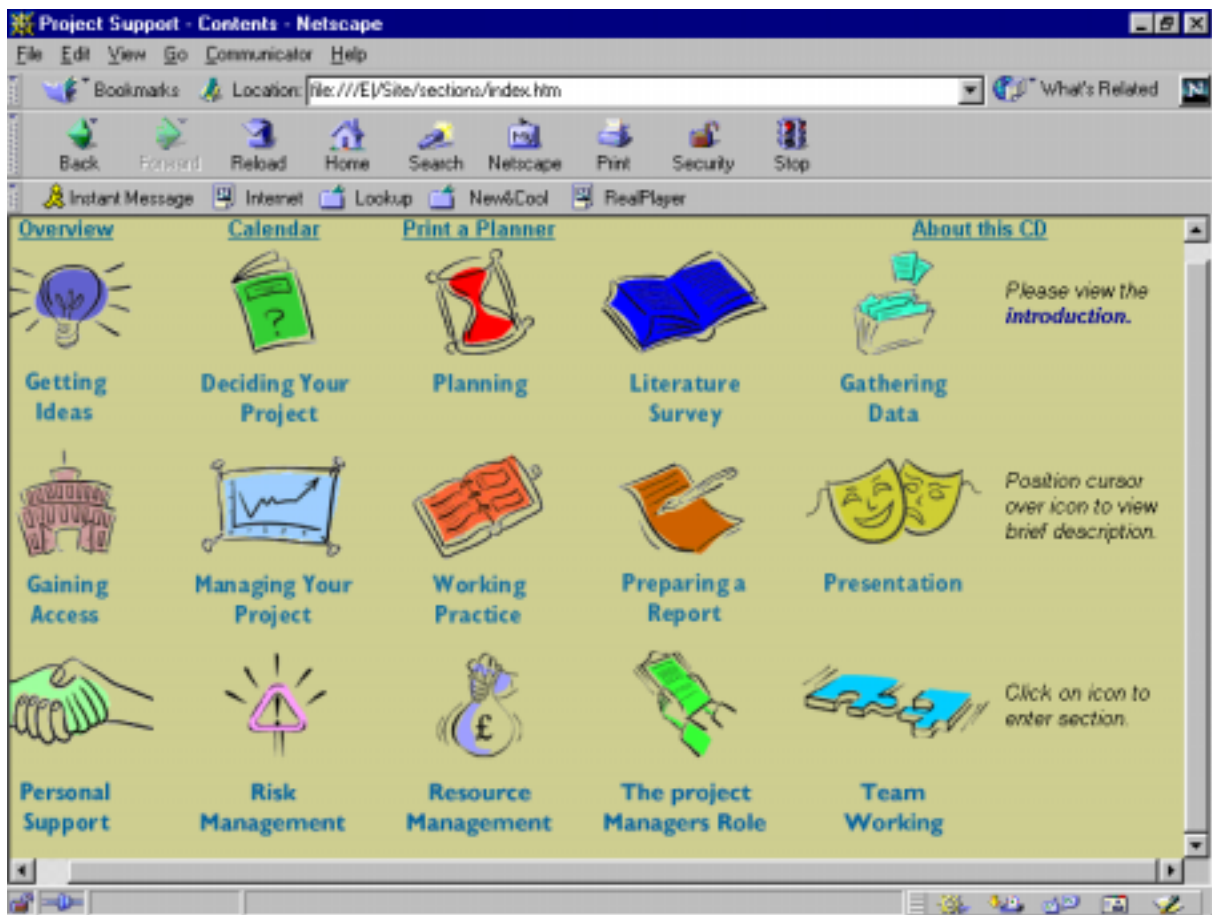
Project Support - Contents - Netscape

File Edit View Go Communicator Help

Bookmarks Location: file:///E|/Site/sections/index.htm What's Related

Back Forward Reload Home Search Netscape Print Security Stop

Instant Message Internet Lookup New&Cool RealPlayer

Overview Calendar Print a Planner About this CD

Getting Ideas

Deciding Your Project

Planning

Literature Survey

Gathering Data

Please view the *introduction.*

Gaining Access

Managing Your Project

Working Practice

Preparing a Report

Presentation

Position cursor over icon to view brief description.

Personal Support

Risk Management

Resource Management

The project Managers Role

Team Working

Click on icon to enter section.